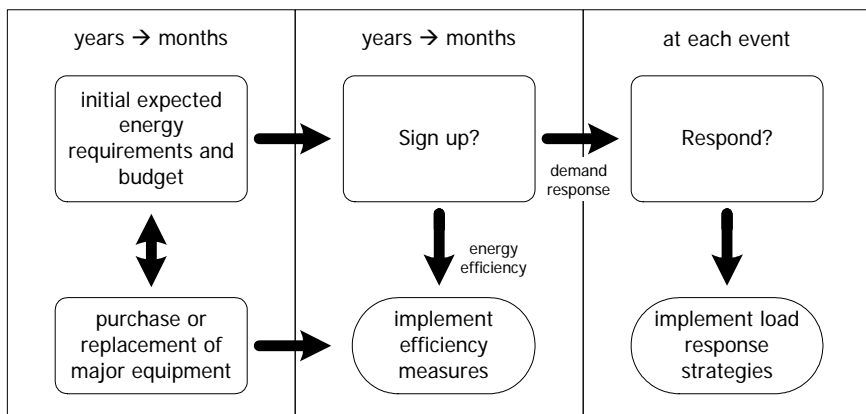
years → months

initial expected energy requirements and budget

purchase or replacement of major equipment

years → months

Sign up?

energy efficiency

implement efficiency measures

demand response

at each event

Respond?

implement load response strategies